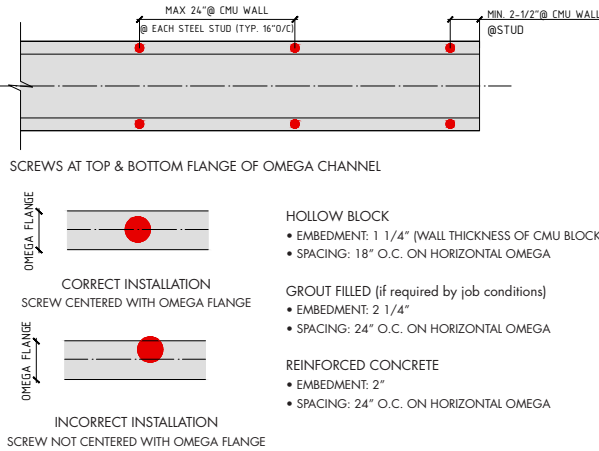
MAX 24"@ CMU WALL
@ EACH STEEL STUD (TYP. 16"O/C)
MIN. 2-1/2"@ CMU WALL
@STUD

SCREWS AT TOP & BOTTOM FLANGE OF OMEGA CHANNEL

OMEGA FLANGE

CORRECT INSTALLATION
SCREW CENTERED WITH OMEGA FLANGE

OMEGA FLANGE

INCORRECT INSTALLATION
SCREW NOT CENTERED WITH OMEGA FLANGE

HOLLOW BLOCK
• EMBEDMENT: 1 1/4" (WALL THICKNESS OF CMU BLOCK
• SPACING: 18" O.C. ON HORIZONTAL OMEGA

GROUT FILLED (if required by job conditions)
• EMBEDMENT: 2 1/4"
• SPACING: 24" O.C. ON HORIZONTAL OMEGA

REINFORCED CONCRETE
• EMBEDMENT: 2"
• SPACING: 24" O.C. ON HORIZONTAL OMEGA